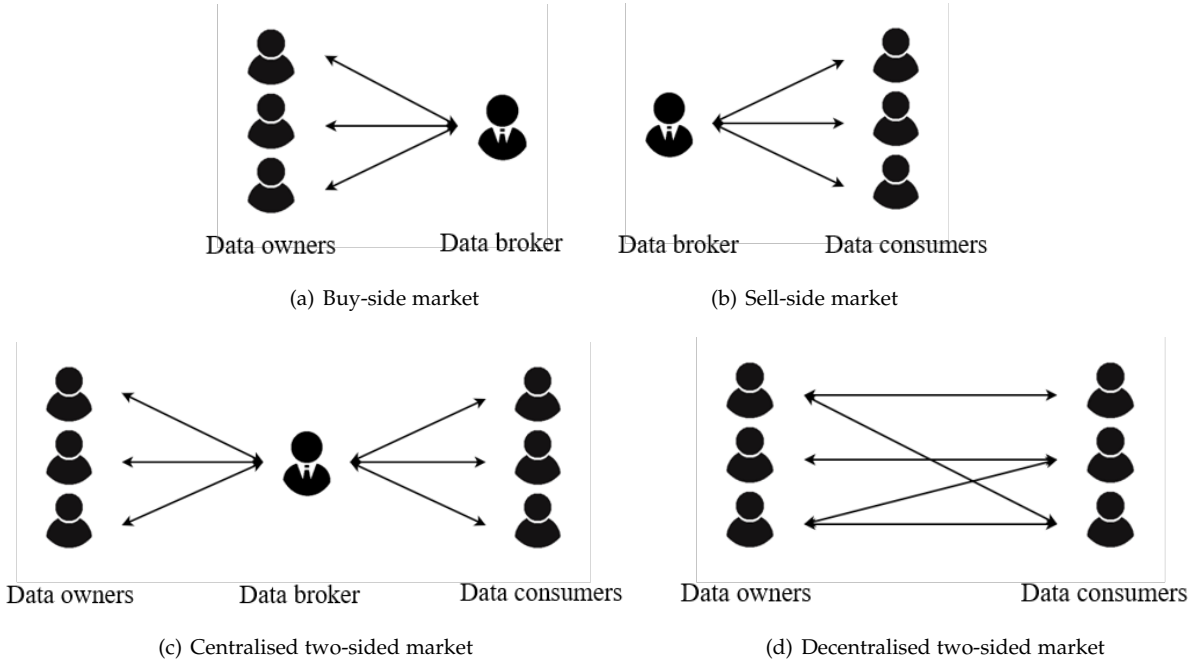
Data owners

Data broker

(a) Buy-side market

Data broker

Data consumers

(b) Sell-side market

Data owners

Data broker

Data consumers

(c) Centralised two-sided market

Data owners

Data consumers

(d) Decentralised two-sided market